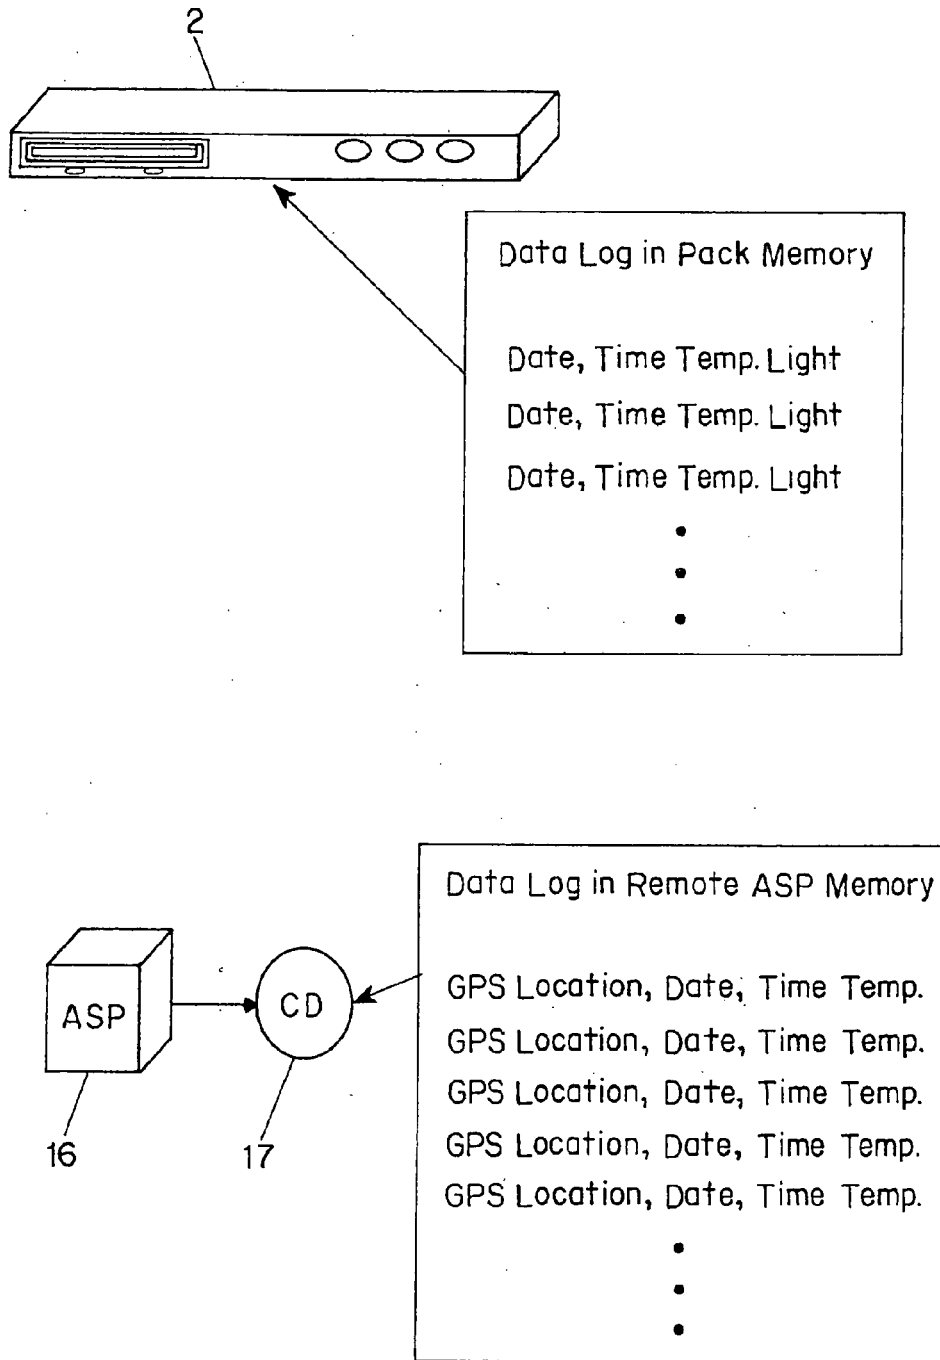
2

Data Log in Pack Memory

Date, Time Temp. Light
Date, Time Temp. Light
Date, Time Temp. Light
•
•
•

ASP

16

CD

17

Data Log in Remote ASP Memory

GPS Location, Date, Time Temp.
GPS Location, Date, Time Temp.
GPS Location, Date, Time Temp.
GPS Location, Date, Time Temp.
GPS Location, Date, Time Temp.
•
•
•